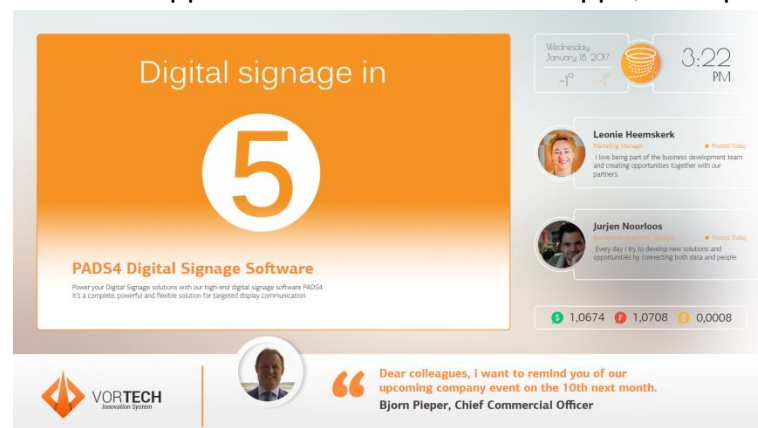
Digital signage in

5

PADS4 Digital Signage Software

Power your Digital Signage solutions with our high-end digital signage software PADS4. It's a complete, powerful and flexible solution for targeted display communication.

Wednesday
January 18, 2017
-1° -4°

3:22
PM

Leonie Heemskerk
Marketing Manager
Posted Today
I love being part of the business development team and creating opportunities together with our partners.

Jurjen Noorloos
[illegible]
Posted Today
Every day I try to develop new solutions and opportunities by connecting both data and people.

1,0674 1,0708 0,0008

VORTECH
Innovation System

“

Dear colleagues, i want to remind you of our upcoming company event on the 10th next month.
Bjorn Pieper, Chief Commercial Officer